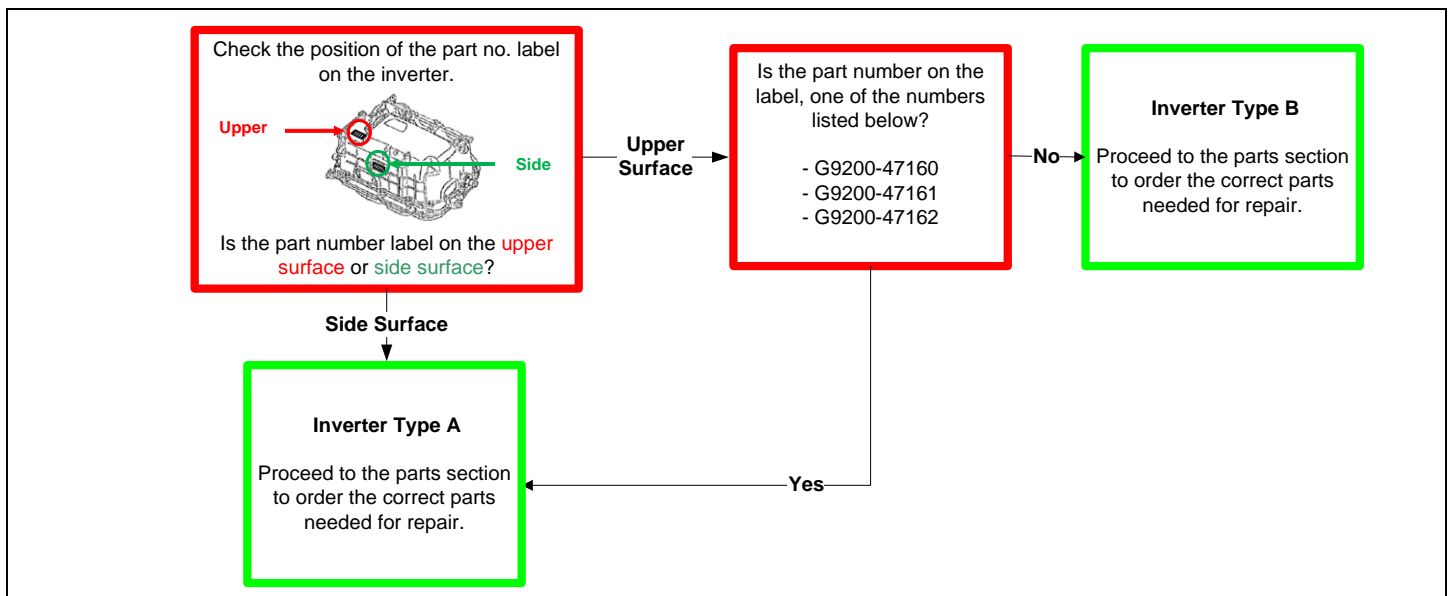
Check the position of the part no. label on the inverter.

Upper

Side

Is the part number label on the upper surface or side surface?

Upper Surface

Is the part number on the label, one of the numbers listed below?

- G9200-47160
- G9200-47161
- G9200-47162

No

Inverter Type B

Proceed to the parts section to order the correct parts needed for repair.

Side Surface

Inverter Type A

Proceed to the parts section to order the correct parts needed for repair.

Yes